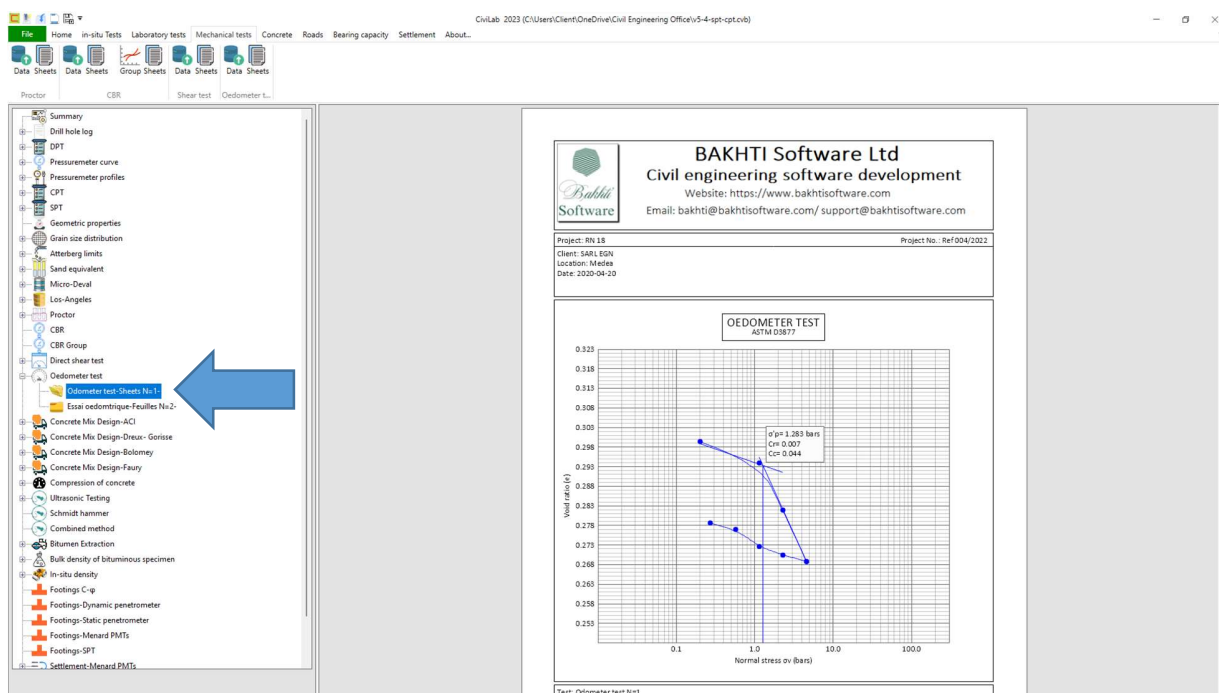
CiviLab 2023 (C:\Users\Client\OneDrive\Civil Engineering Office\v5-4-spt-cpt.cvb)

File Home in-situ Tests Laboratory tests Mechanical tests Concrete Roads Bearing capacity Settlement About...

Data Sheets Data Sheets Group Sheets Data Sheets Data Sheets
Proctor CBR Shear test Oedometer t...

Summary
Drill hole log
DPT
Pressuremeter curve
Pressuremeter profiles
CPT
SPT
Geometric properties
Grain size distribution
Atterberg limits
Sand equivalent
Micro-Deval
Los-Angeles
Proctor
CBR
CBR Group
Direct shear test
Oedometer test
Odometer test-Sheets N=1-
Essai oedomtrique-Feuilles N=2-
Concrete Mix Design-ACI
Concrete Mix Design-Dreux- Gorisse
Concrete Mix Design-Bolomey
Concrete Mix Design-Faury
Compression of concrete
Ultrasonic Testing
Schmidt hammer
Combined method
Bitumen Extraction
Bulk density of bituminous specimen
In-situ density
Footings C-φ
Footings-Dynamic penetrometer
Footings-Static penetrometer
Footings-Menard PMTs
Footings-SPT
Settlement-Menard PMTs

Bakhti Software
BAKHTI Software Ltd
Civil engineering software development
Website: https://www.bakhtisoftware.com
Email: bakhti@bakhtisoftware.com/ support@bakhtisoftware.com

Project: RN 18
Project No.: Ref 004/2022
Client: SARL EGN
Location: Medea
Date: 2020-04-20

OEDOMETER TEST
ASTM D3877

σ'p= 1.283 bars
Cr= 0.007
Cc= 0.044

Void ratio (e)
0.323
0.318
0.313
0.308
0.303
0.298
0.293
0.288
0.283
0.278
0.273
0.268
0.263
0.258
0.253
0.1
1.0
10.0
100.0
Normal stress σv (bars)

Test: Odometer test N=1